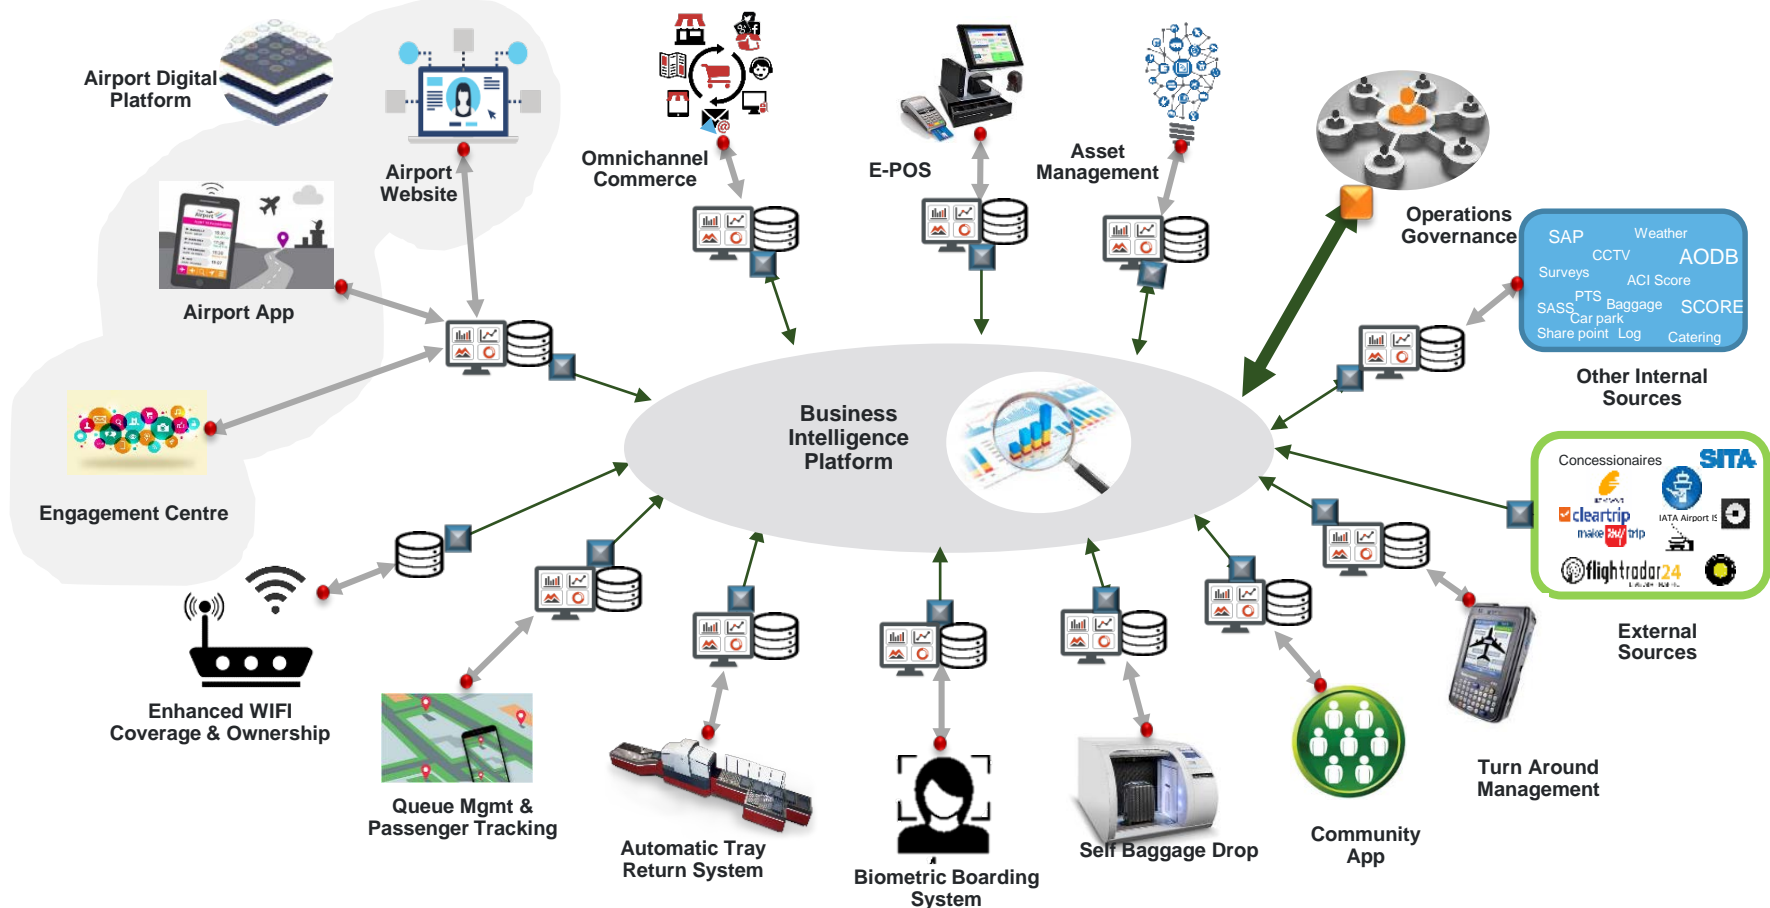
Airport Digital Platform

Airport Website

Omnichannel Commerce

E-POS

Asset Management

Operations Governance

Airport App

SAP
Weather
CCTV
AODB
Surveys
ACI Score
PTS
SASS
Baggage
Car park
SCORE
Share point
Log
Catering

Other Internal Sources

Engagement Centre

Business Intelligence Platform

Concessionaires
SITA
cleartrip
make my trip
IATA Airport
flightradar24

External Sources

Enhanced WIFI Coverage & Ownership

Queue Mgmt & Passenger Tracking

Automatic Tray Return System

Biometric Boarding System

Self Baggage Drop

Community App

Turn Around Management